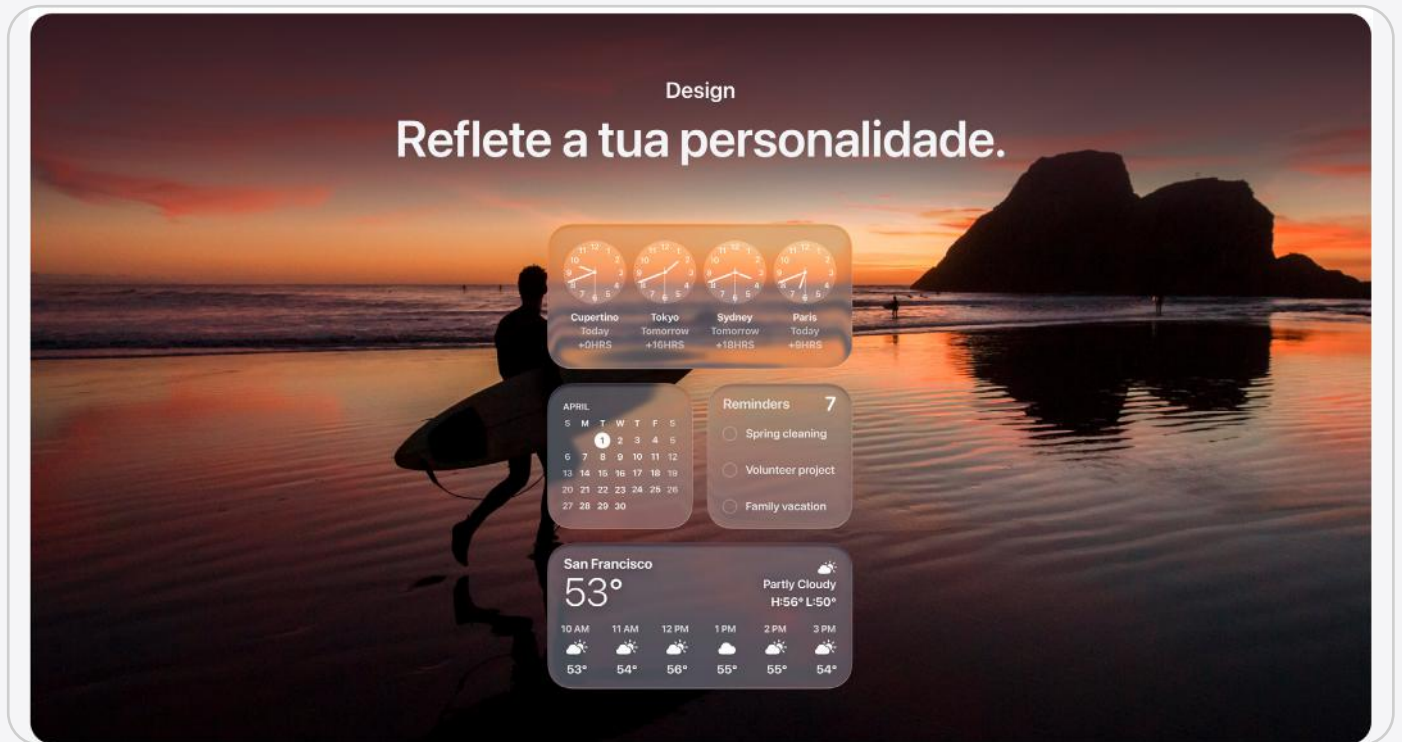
Design

Reflete a tua personalidade.

Cupertino
Today
+0HRS

Tokyo
Tomorrow
+16HRS

Sydney
Tomorrow
+18HRS

Paris
Today
+9HRS

APRIL

| S | M | T | W | T | F | S |
|---|---|---|---|---|---|---|
| | | | 1 | 2 | 3 | 4 | 5 |
| 6 | 7 | 8 | 9 | 10 | 11 | 12 |
| 13 | 14 | 15 | 16 | 17 | 18 | 19 |
| 20 | 21 | 22 | 23 | 24 | 25 | 26 |
| 27 | 28 | 29 | 30 | | | |

Reminders 7
Spring cleaning
Volunteer project
Family vacation

San Francisco
53°
Partly Cloudy
H:56° L:50°

| 10 AM | 11 AM | 12 PM | 1 PM | 2 PM | 3 PM |
|---|---|---|---|---|---|
| 53° | 54° | 56° | 55° | 55° | 54° |